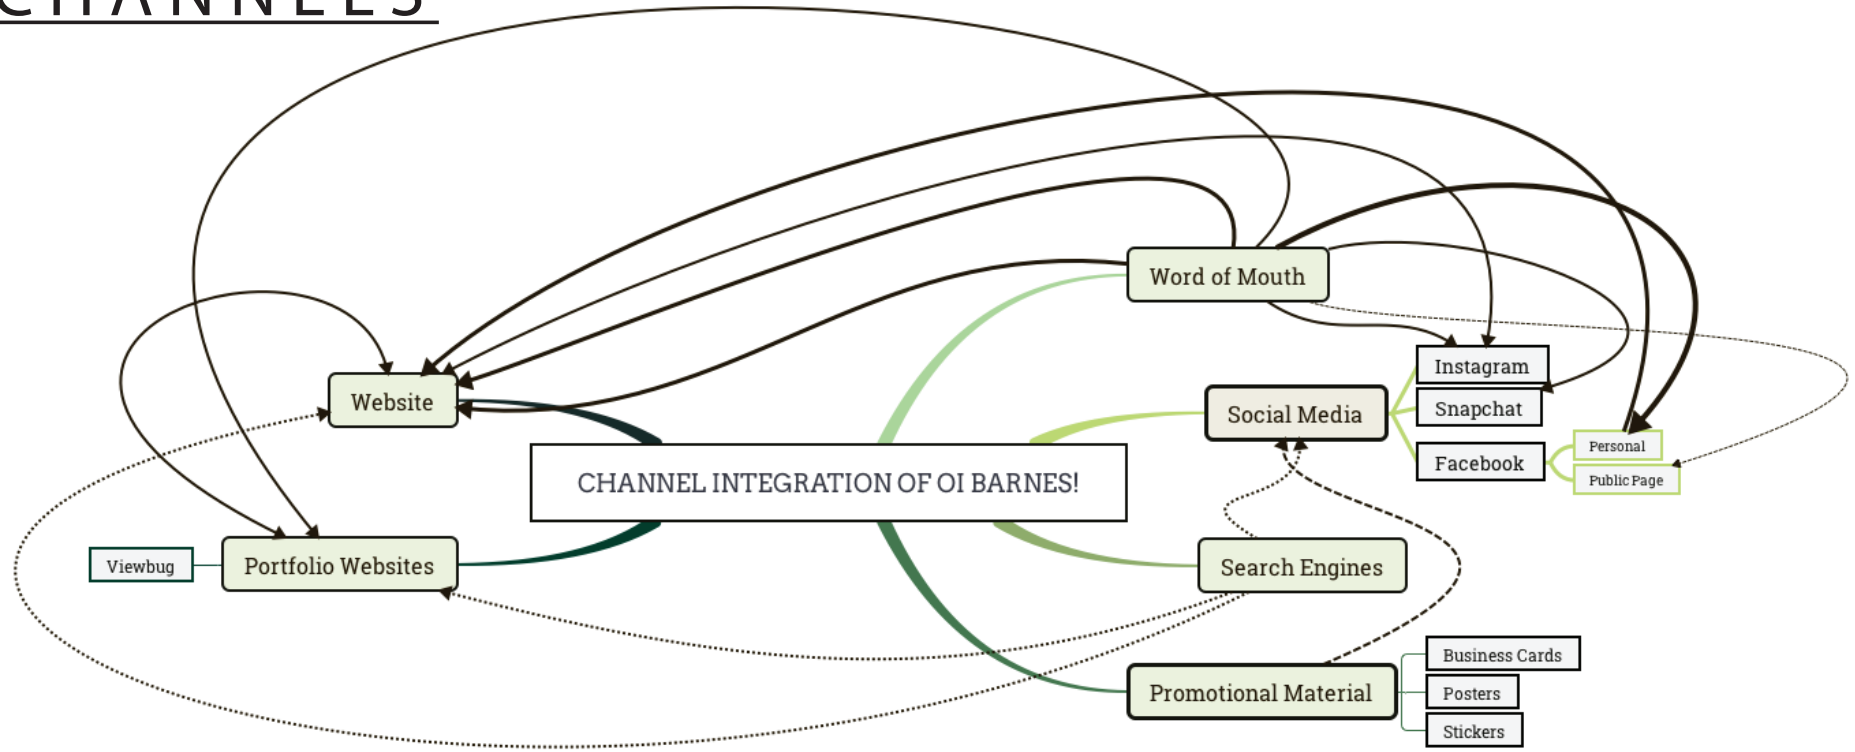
CHANNELS

CHANNEL INTEGRATION OF OI BARNES!

Word of Mouth

Website

Social Media

Instagram

Snapchat

Facebook

Personal

Public Page

Viewbug

Portfolio Websites

Search Engines

Promotional Material

Business Cards

Posters

Stickers